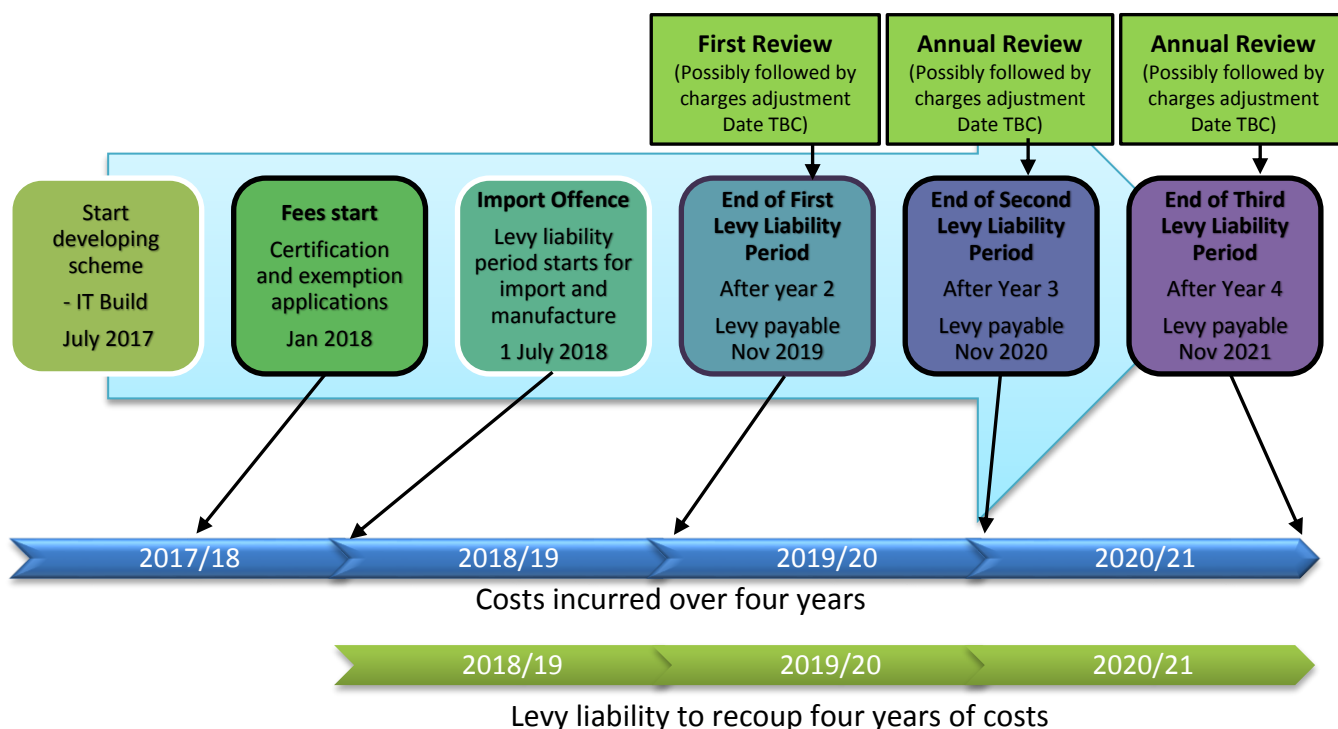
First Review
(Possibly followed by charges adjustment Date TBC)

Annual Review
(Possibly followed by charges adjustment Date TBC)

Annual Review
(Possibly followed by charges adjustment Date TBC)

Start developing scheme
- IT Build
July 2017

Fees start
Certification and exemption applications
Jan 2018

Import Offence
Levy liability period starts for import and manufacture
1 July 2018

End of First Levy Liability Period
After year 2
Levy payable Nov 2019

End of Second Levy Liability Period
After Year 3
Levy payable Nov 2020

End of Third Levy Liability Period
After Year 4
Levy payable Nov 2021

2017/18
2018/19
2019/20
2020/21

Costs incurred over four years

2018/19
2019/20
2020/21

Levy liability to recoup four years of costs